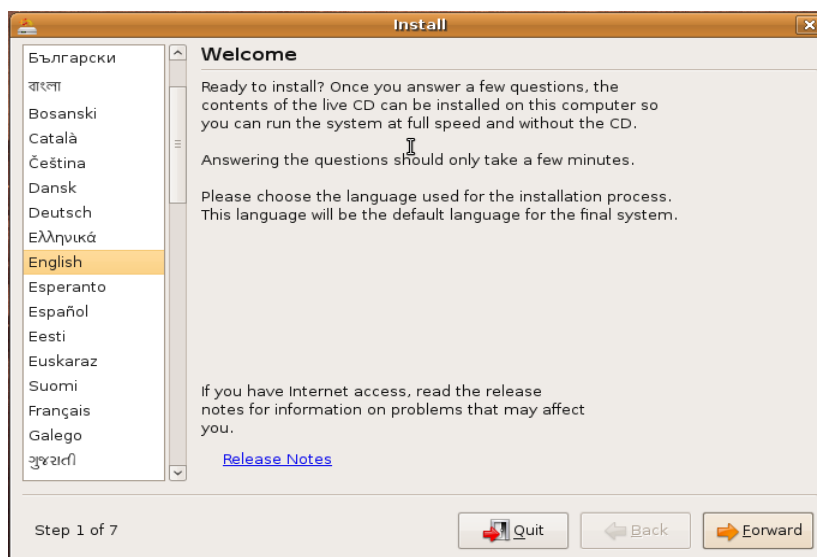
Install

Български
বাংলা
Bosanski
Català
Čeština
Dansk
Deutsch
Ελληνικά
English
Esperanto
Español
Eesti
Euskaraz
Suomi
Français
Galego
ગુજરાતી

Welcome

Ready to install? Once you answer a few questions, the contents of the live CD can be installed on this computer so you can run the system at full speed and without the CD.

Answering the questions should only take a few minutes.

Please choose the language used for the installation process. This language will be the default language for the final system.

If you have Internet access, read the release notes for information on problems that may affect you.

Release Notes

Step 1 of 7

Quit
Back
Forward